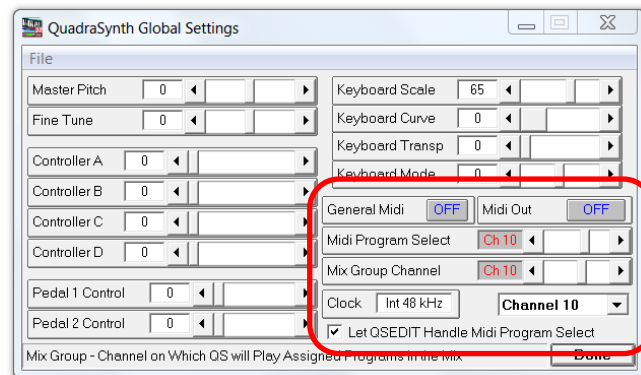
QuadraSynth Global Settings

File

Master Pitch 0

Fine Tune 0

Controller A 0

Controller B 0

Controller C 0

Controller D 0

Pedal 1 Control 0

Pedal 2 Control 0

Keyboard Scale 65

Keyboard Curve 0

Keyboard Transp 0

Keyboard Mode 0

General Midi OFF

Midi Out OFF

Midi Program Select Ch 10

Mix Group Channel Ch 10

Clock Int 48 kHz

Channel 10

Let QSEDIT Handle Midi Program Select

Mix Group - Channel on Which QS will Play Assigned Programs in the Mix

Done